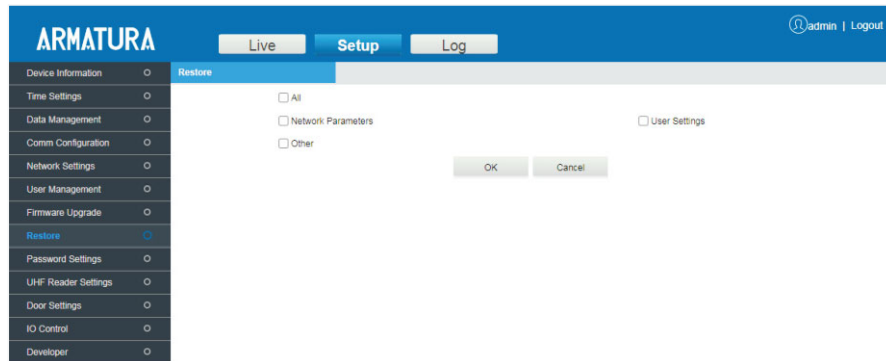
ARMATURA

Live Setup Log

admin | Logout

Device Information
Time Settings
Data Management
Comm Configuration
Network Settings
User Management
Firmware Upgrade
Restore
Password Settings
UHF Reader Settings
Door Settings
IO Control
Developer

Restore

All

Network Parameters

User Settings

Other

OK Cancel